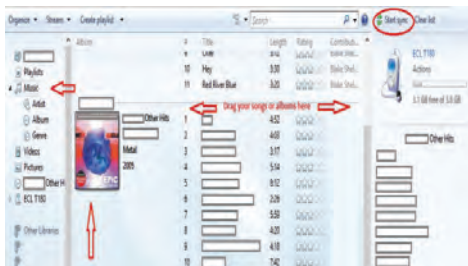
Organize ▾ Stream ▾ Create playlist ▾

Search

Start sync Clear list

Playlists
Music
Artist
Album
Genre
Videos
Pictures
Other H
ECL T180

Other Libraries

Album

Other Hits
Metal
2005

#
9
10
11
1
2
3
4
5
6
7
8
9
10

Title
One
Hey
Red River Blue

Length
3:00
3:20
4:51
4:03
3:17
5:54
8:12
2:09
5:53
4:03
4:18
7:40

Rating

Contribut...

Drag your songs or albums here

ECL T180
Actions
3.1 GB free of 3.8 GB

Other Hits